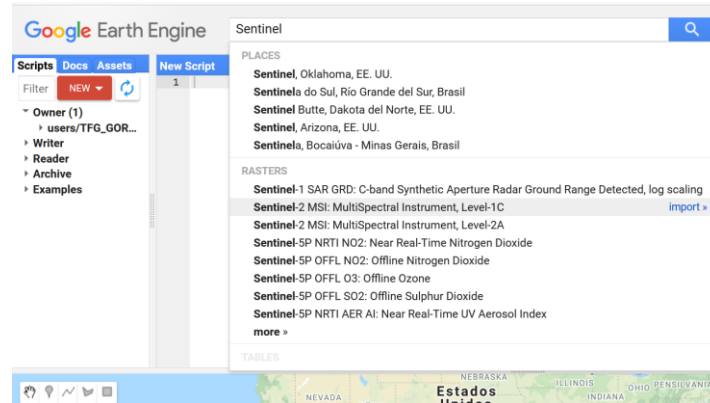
Google Earth Engine

Sentinel

Scripts Docs Assets

New Script

Filter NEW

1

Owner (1)
users/TFG_GOR...
Writer
Reader
Archive
Examples

PLACES
Sentinel, Oklahoma, EE. UU.
Sentinela do Sul, Río Grande del Sur, Brasil
Sentinel Butte, Dakota del Norte, EE. UU.
Sentinel, Arizona, EE. UU.
Sentinela, Bocaiúva - Minas Gerais, Brasil

RASTERS
Sentinel-1 SAR GRD: C-band Synthetic Aperture Radar Ground Range Detected, log scaling
Sentinel-2 MSI: MultiSpectral Instrument, Level-1C import »
Sentinel-2 MSI: MultiSpectral Instrument, Level-2A
Sentinel-5P NRTI NO2: Near Real-Time Nitrogen Dioxide
Sentinel-5P OFFL NO2: Offline Nitrogen Dioxide
Sentinel-5P OFFL O3: Offline Ozone
Sentinel-5P OFFL SO2: Offline Sulphur Dioxide
Sentinel-5P NRTI AER AI: Near Real-Time UV Aerosol Index
more »

TABLES

NEBRASKA
ILLINOIS
OHIO
PENSILVANIA
NEVADA
Estados Unidos
INDIANA